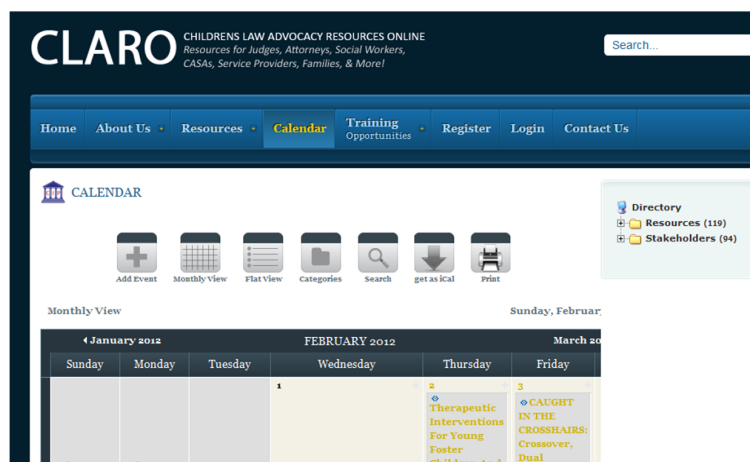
CLARO CHILDRENS LAW ADVOCACY RESOURCES ONLINE
Resources for Judges, Attorneys, Social Workers, CASAs, Service Providers, Families, & More!

Search...

Home | About Us | Resources | Calendar | Training Opportunities | Register | Login | Contact Us

CALENDAR

Add Event | Monthly View | Flat View | Categories | Search | get as iCal | Print

Monthly View

Sunday, February

Directory
Resources (119)
Stakeholders (94)

January 2012 | FEBRUARY 2012 | March 2

| Sunday | Monday | Tuesday | Wednesday | Thursday | Friday |
|---|---|---|---|---|---|
| | | | 1 | 2 Therapeutic Interventions For Young Foster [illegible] | 3 CAUGHT IN THE CROSSHAIRS: Crossover, Dual |